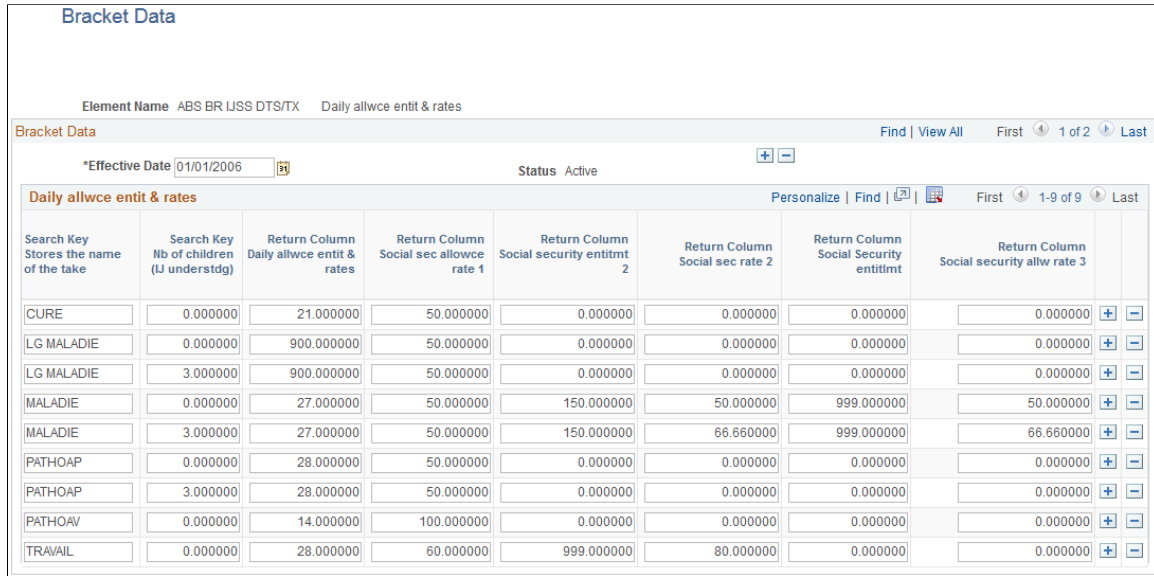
Bracket Data

Element Name ABS BR IJSS DTS/TX Daily allwce entit & rates

Bracket Data

Find | View All First 1 of 2 Last

*Effective Date 01/01/2006

Status Active

Daily allwce entit & rates

Personalize | Find | First 1-9 of 9 Last

| Search Key Stores the name of the take | Search Key Nb of children (IJ understdg) | Return Column Daily allwce entit & rates | Return Column Social sec allowce rate 1 | Return Column Social security entitmt 2 | Return Column Social sec rate 2 | Return Column Social Security entitlmt | Return Column Social security allw rate 3 |
|---|---|---|---|---|---|---|---|
| CURE | 0.000000 | 21.000000 | 50.000000 | 0.000000 | 0.000000 | 0.000000 | 0.000000 |
| LG MALADIE | 0.000000 | 900.000000 | 50.000000 | 0.000000 | 0.000000 | 0.000000 | 0.000000 |
| LG MALADIE | 3.000000 | 900.000000 | 50.000000 | 0.000000 | 0.000000 | 0.000000 | 0.000000 |
| MALADIE | 0.000000 | 27.000000 | 50.000000 | 150.000000 | 50.000000 | 999.000000 | 50.000000 |
| MALADIE | 3.000000 | 27.000000 | 50.000000 | 150.000000 | 66.660000 | 999.000000 | 66.660000 |
| PATHOAP | 0.000000 | 28.000000 | 50.000000 | 0.000000 | 0.000000 | 0.000000 | 0.000000 |
| PATHOAP | 3.000000 | 28.000000 | 50.000000 | 0.000000 | 0.000000 | 0.000000 | 0.000000 |
| PATHOAV | 0.000000 | 14.000000 | 100.000000 | 0.000000 | 0.000000 | 0.000000 | 0.000000 |
| TRAVAIL | 0.000000 | 28.000000 | 60.000000 | 999.000000 | 80.000000 | 0.000000 | 0.000000 |